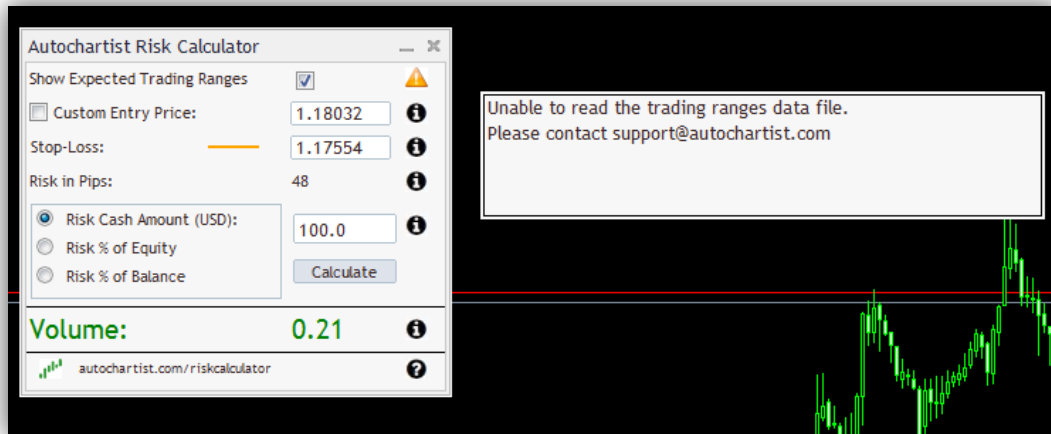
Autochartist Risk Calculator

Show Expected Trading Ranges

Custom Entry Price: 1.18032

Stop-Loss: 1.17554

Risk in Pips: 48

Risk Cash Amount (USD): 100.0

Risk % of Equity

Risk % of Balance

Calculate

Volume: 0.21

autochartist.com/riskcalculator

Unable to read the trading ranges data file.
Please contact support@autochartist.com